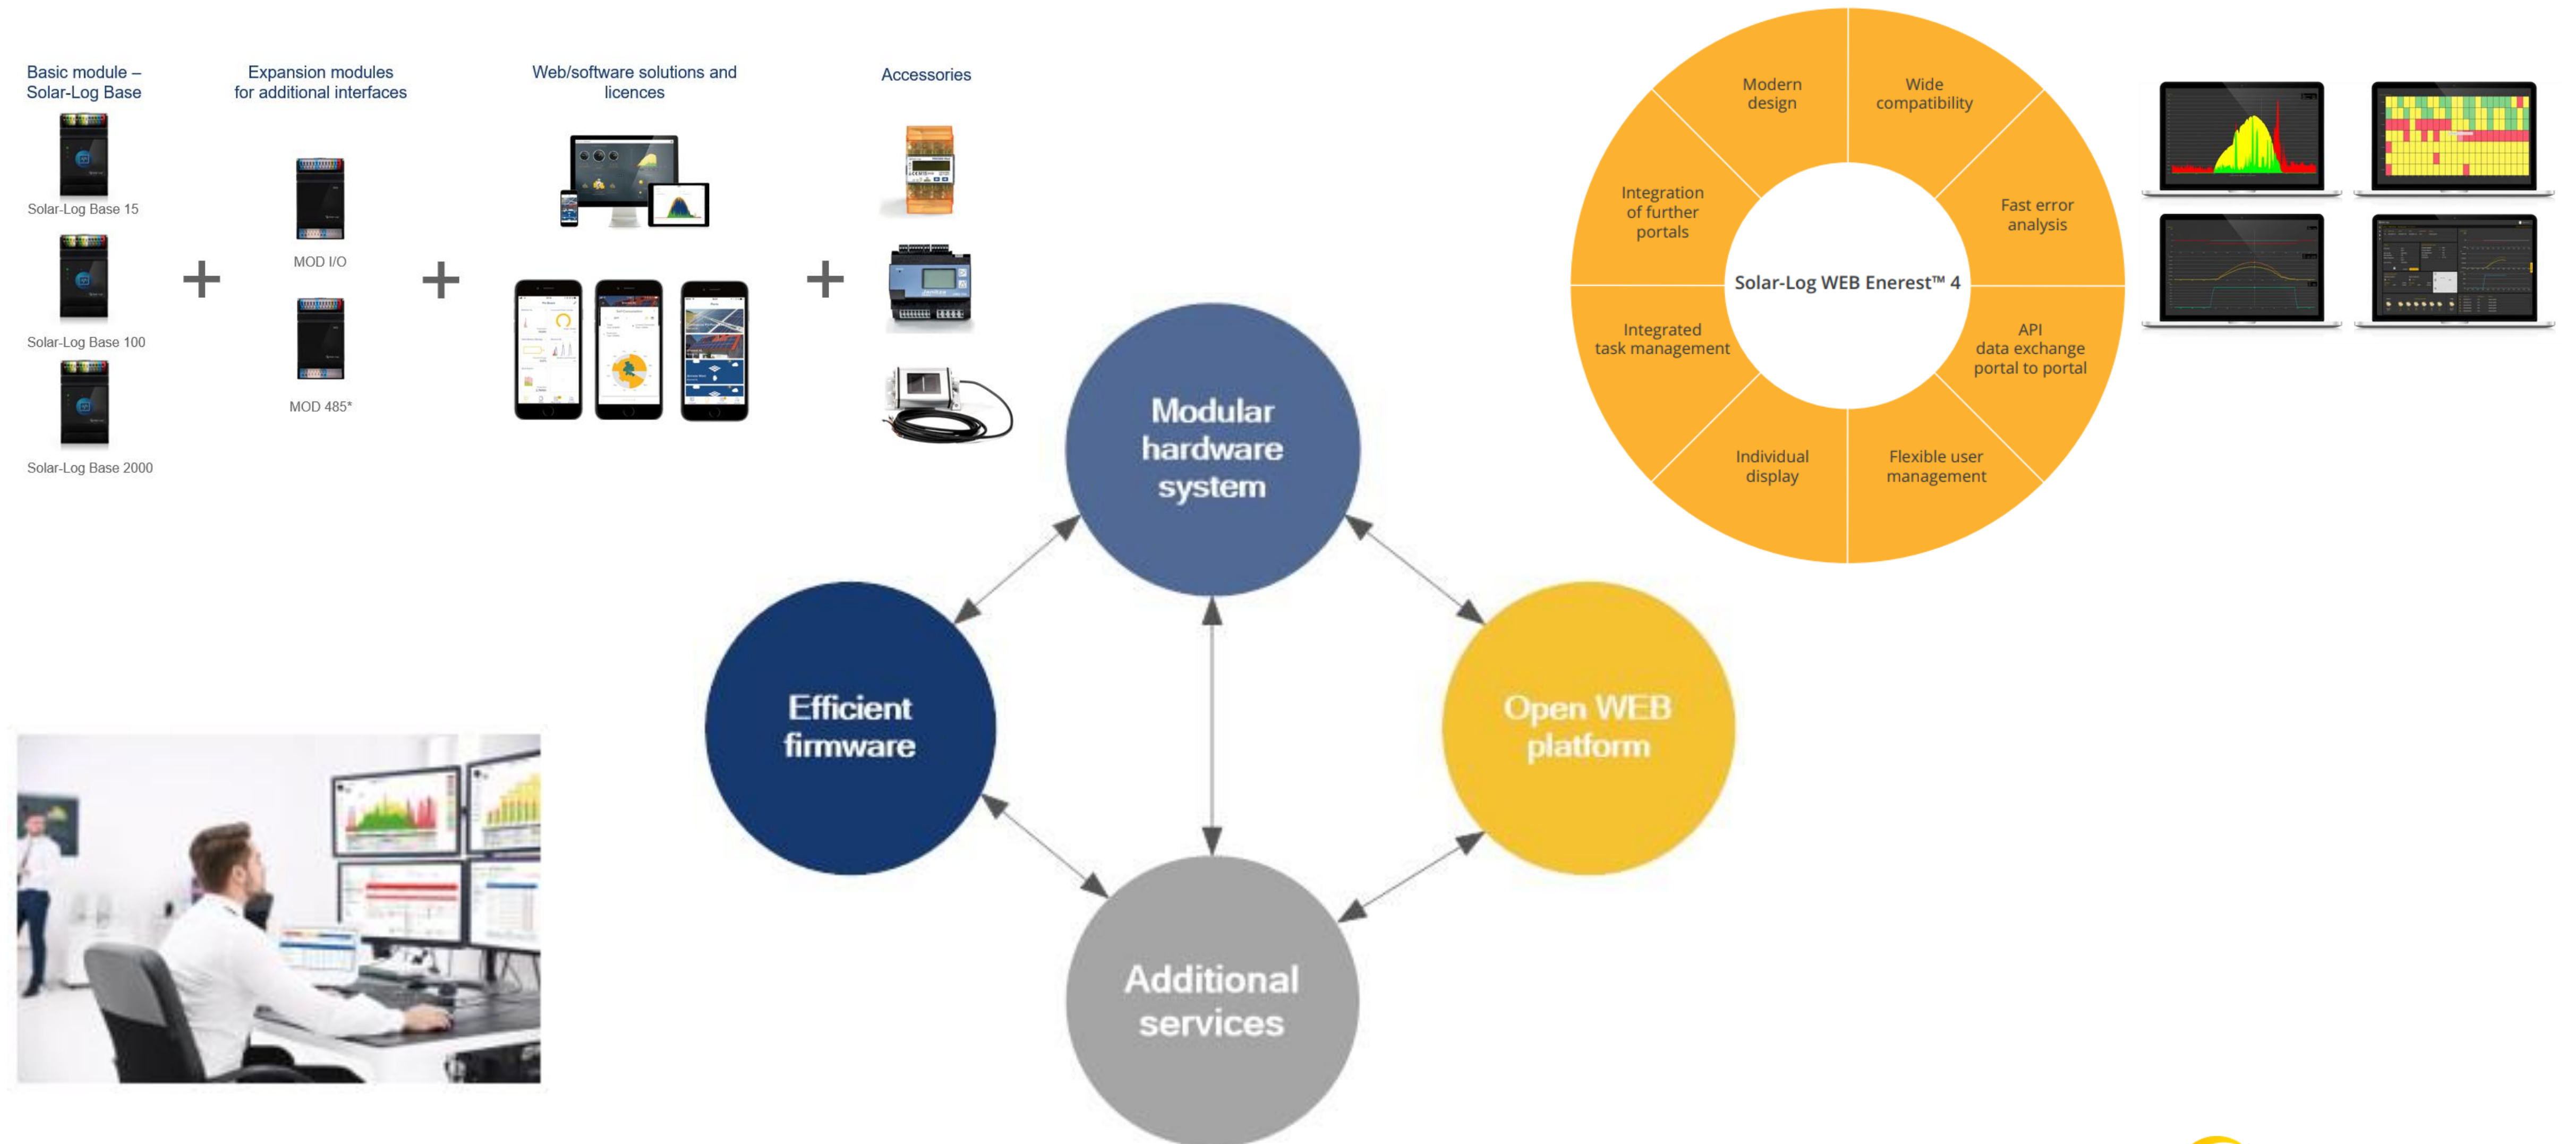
Basic module – Solar-Log Base

Solar-Log Base 15

Solar-Log Base 100

Solar-Log Base 2000

+

Expansion modules for additional interfaces

MOD I/O

MOD 485*

+

Web/software solutions and licences

+

Accessories

Modern design

Wide compatibility

Integration of further portals

Fast error analysis

Solar-Log WEB Enerest™ 4

Integrated task management

API data exchange portal to portal

Individual display

Flexible user management

Modular hardware system

Efficient firmware

Open WEB platform

Additional services